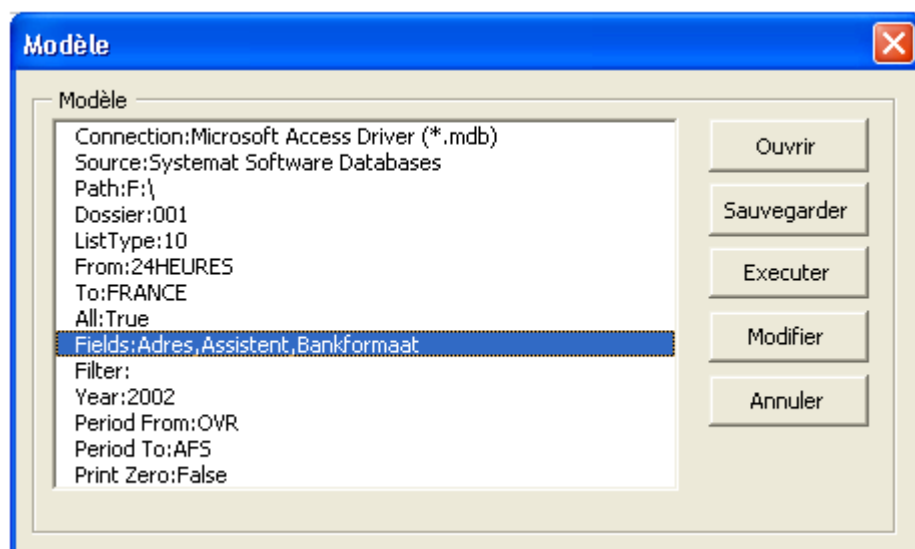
Modèle

Modèle

Connection:Microsoft Access Driver (*.mdb)
Source:Systemat Software Databases
Path:F:\
Dossier:001
ListType:10
From:24HEURES
To:FRANCE
All:True
Fields:Adres,Assistent,Bankformaat
Filter:
Year:2002
Period From:OVR
Period To:AFS
Print Zero:False

Ouvrir
Sauvegarder
Executer
Modifier
Annuler